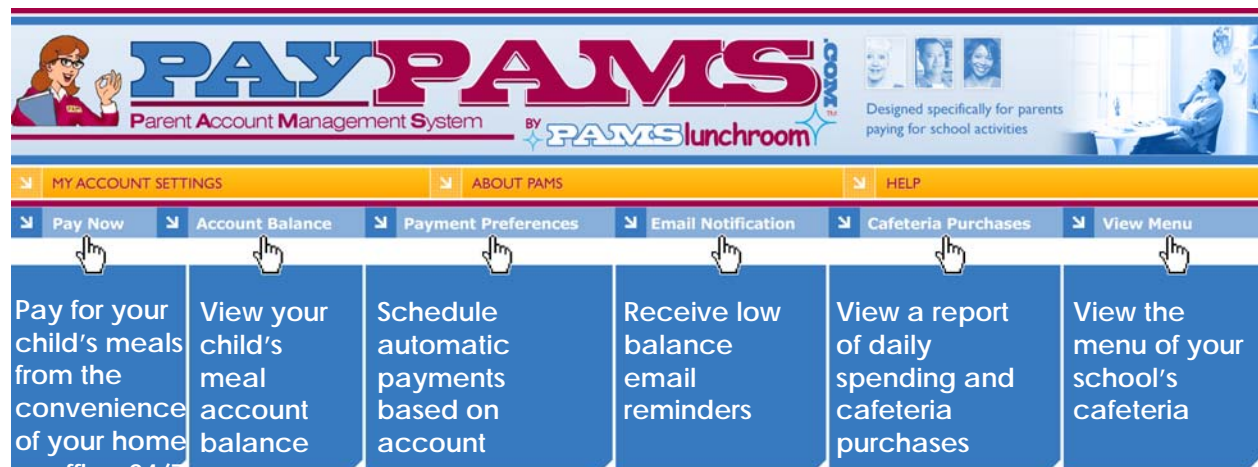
PAYPAMS.COM

Parent Account Management System

BY PAMS lunchroom

Designed specifically for parents paying for school activities

MY ACCOUNT SETTINGS

ABOUT PAMS

HELP

Pay Now

Account Balance

Payment Preferences

Email Notification

Cafeteria Purchases

View Menu

Pay for your child's meals from the convenience of your home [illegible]

View your child's meal account balance

Schedule automatic payments based on account

Receive low balance email reminders

View a report of daily spending and cafeteria purchases

View the menu of your school's cafeteria